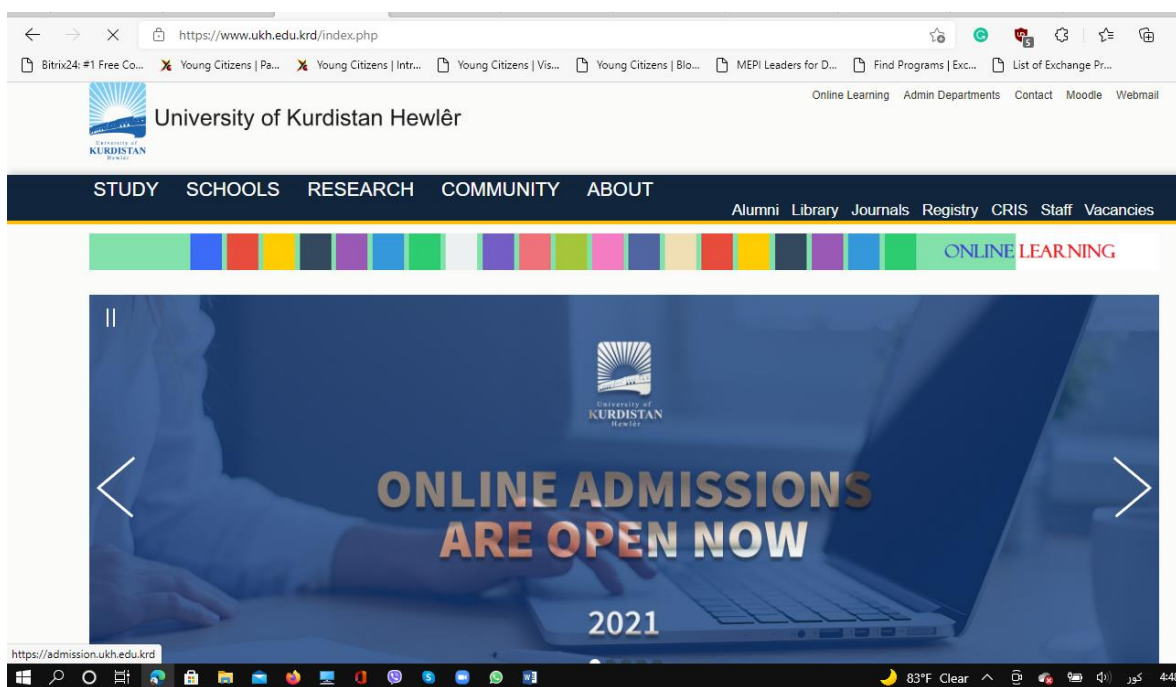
https://www.ukh.edu.krd/index.php

Bitrix24: #1 Free Co... Young Citizens | Pa... Young Citizens | Intr... Young Citizens | Vis... Young Citizens | Blo... MEPI Leaders for D... Find Programs | Exc... List of Exchange Pr...

University of KURDISTAN Hewlêr

University of Kurdistan Hewlêr

Online Learning Admin Departments Contact Moodle Webmail

STUDY SCHOOLS RESEARCH COMMUNITY ABOUT

Alumni Library Journals Registry CRIS Staff Vacancies

ONLINE LEARNING

University of KURDISTAN Hewlêr

ONLINE ADMISSIONS ARE OPEN NOW

2021

https://admission.ukh.edu.krd

83°F Clear کور 4:4